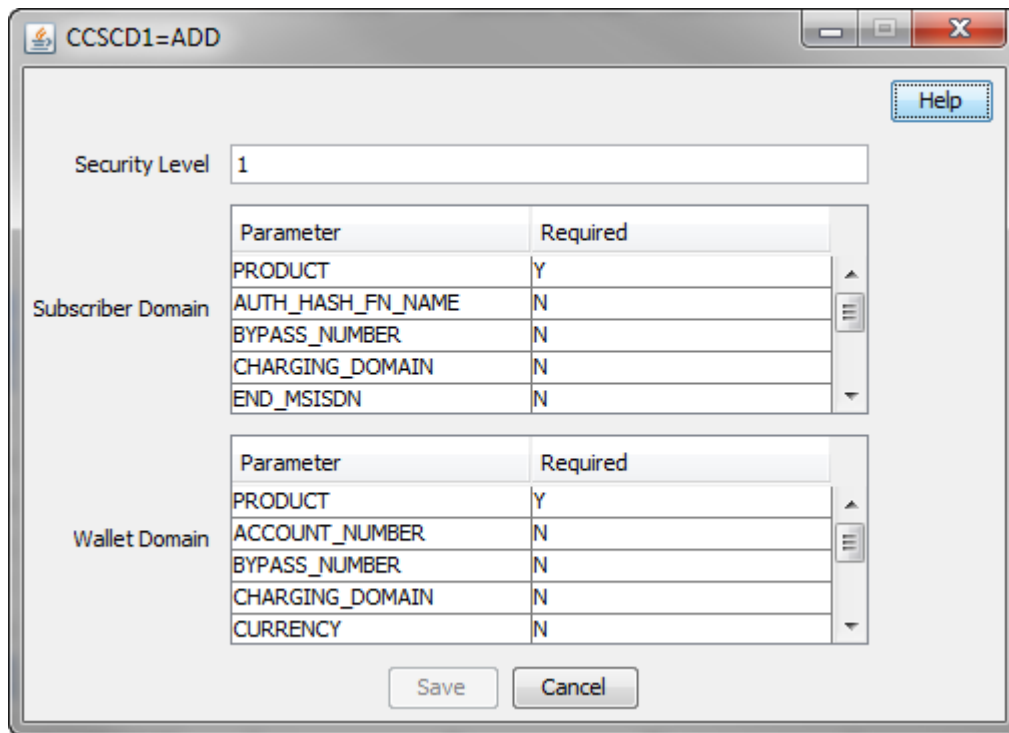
CCSCD1=ADD

Help

Security Level 1

Subscriber Domain

| Parameter | Required |
|---|---|
| PRODUCT | Y |
| AUTH_HASH_FN_NAME | N |
| BYPASS_NUMBER | N |
| CHARGING_DOMAIN | N |
| END_MSISDN | N |

Wallet Domain

| Parameter | Required |
|---|---|
| PRODUCT | Y |
| ACCOUNT_NUMBER | N |
| BYPASS_NUMBER | N |
| CHARGING_DOMAIN | N |
| CURRENCY | N |

Save Cancel